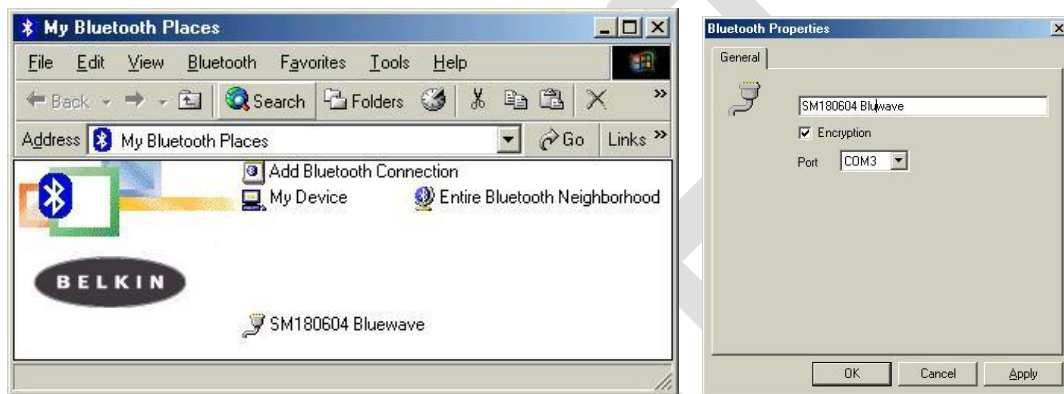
My Bluetooth Places

File Edit View Bluetooth Favorites Tools Help

Back Search Folders

Address My Bluetooth Places Go Links

Add Bluetooth Connection

My Device

Entire Bluetooth Neighborhood

BELKIN

SM180604 Bluewave

Bluetooth Properties

General

SM180604 Bluwave

Encryption

Port COM3

OK Cancel Apply